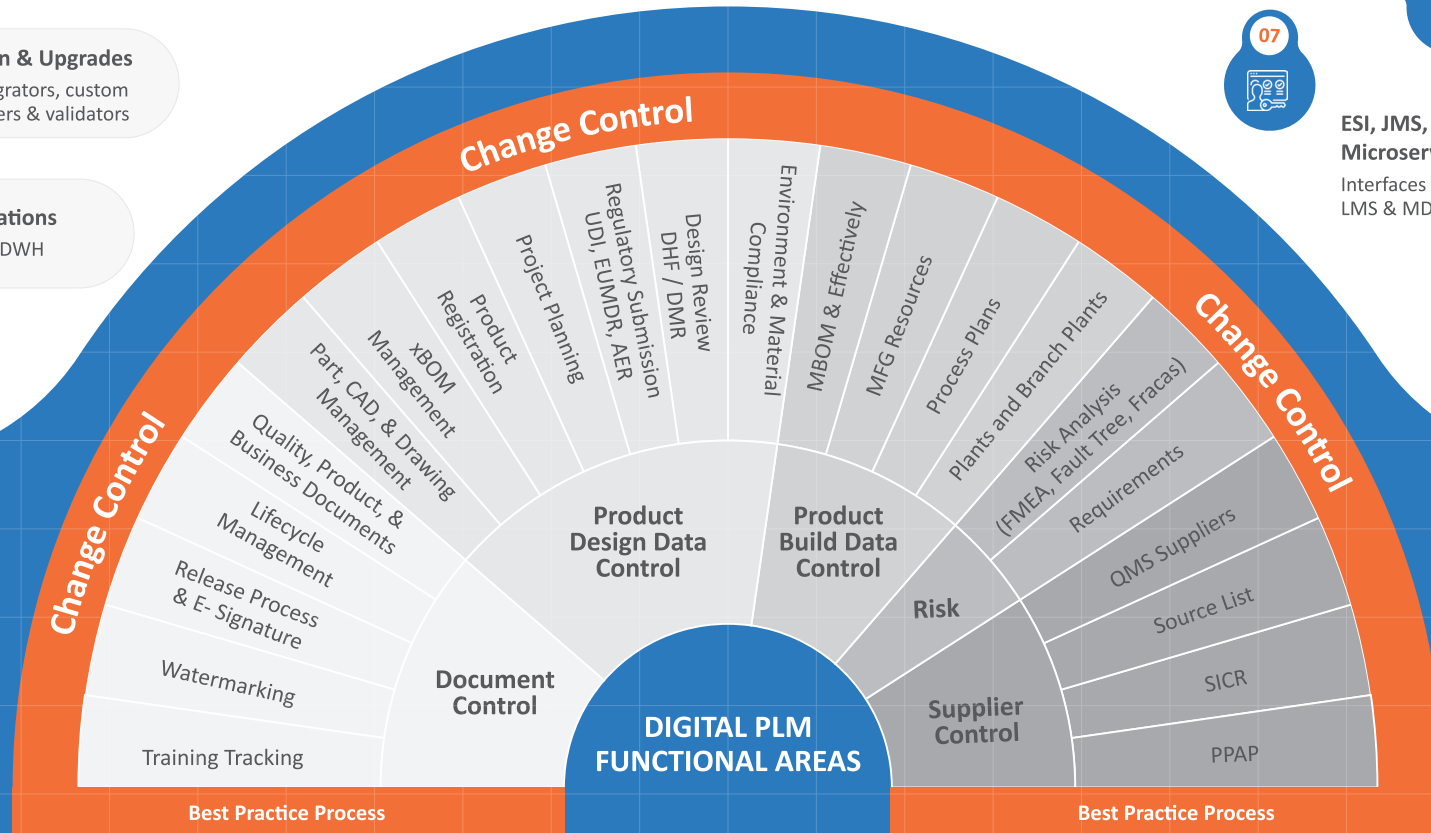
n & Upgrades
grators, custom
ers & validators

ations
DWH

07

ESI, JMS,
Microserv
Interfaces
LMS & MD

Change Control

Change Control

Change Control

Training Tracking
Watermarking
Release Process & E- Signature
Lifecycle Management
Quality, Product, & Business Documents
Part, CAD, & Drawing Management
xBOM Management
Product Registration
Project Planning
Regulatory Submission UDI, EUMDR, AER
Design Review DHF / DMR
Environment & Material Compliance
MBOM & Effectively
MFG Resources
Process Plans
Plants and Branch Plants
Risk Analysis (FMEA, Fault Tree, Fracas)
Requirements
QMS Suppliers
Source List
SICR
PPAP

Document Control
Product Design Data Control
Product Build Data Control
Risk
Supplier Control

DIGITAL PLM FUNCTIONAL AREAS

Best Practice Process
Best Practice Process